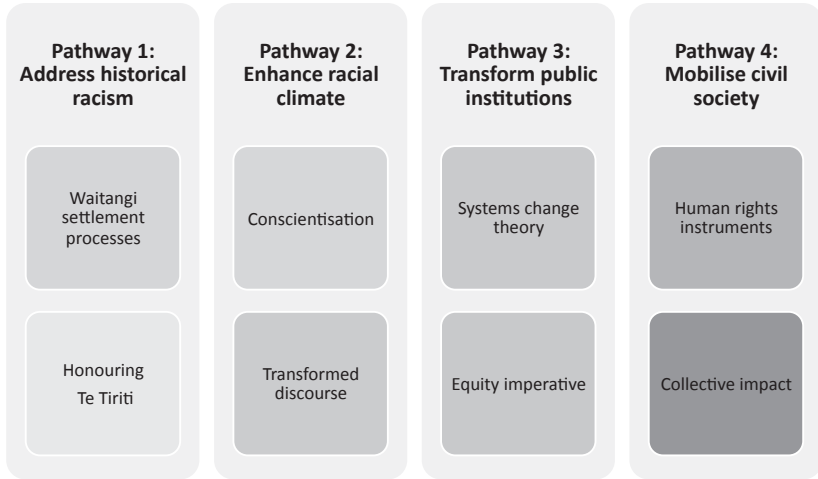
Pathway 1: Address historical racism

Waitangi settlement processes

Honouring Te Tiriti

Pathway 2: Enhance racial climate

Conscientisation

Transformed discourse

Pathway 3: Transform public institutions

Systems change theory

Equity imperative

Pathway 4: Mobilise civil society

Human rights instruments

Collective impact